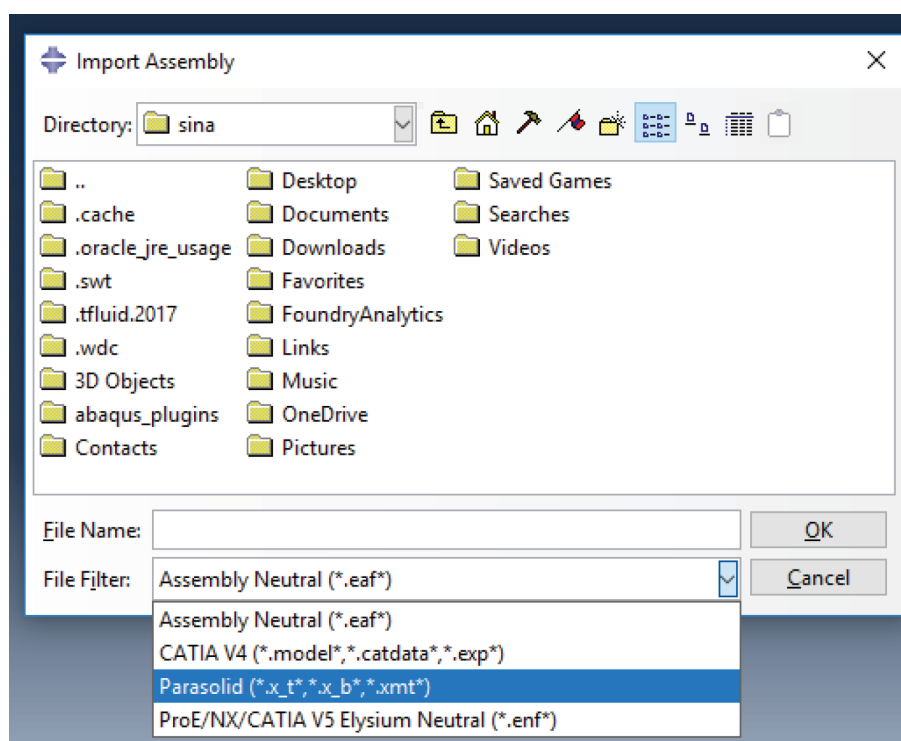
Import Assembly

Directory: sina

..
.cache
.oracle_jre_usage
.swt
.tfluid.2017
.wdc
3D Objects
abaqus_plugins
Contacts
Desktop
Documents
Downloads
Favorites
FoundryAnalytics
Links
Music
OneDrive
Pictures
Saved Games
Searches
Videos

File Name:
OK
File Filter: Assembly Neutral (*.eaf*)
Cancel

Assembly Neutral (*.eaf*)
CATIA V4 (*.model*,*.catdata*,*.exp*)
Parasolid (*.x_t*,*.x_b*,*.xmt*)
ProE/NX/CATIA V5 Elysium Neutral (*.enf*)